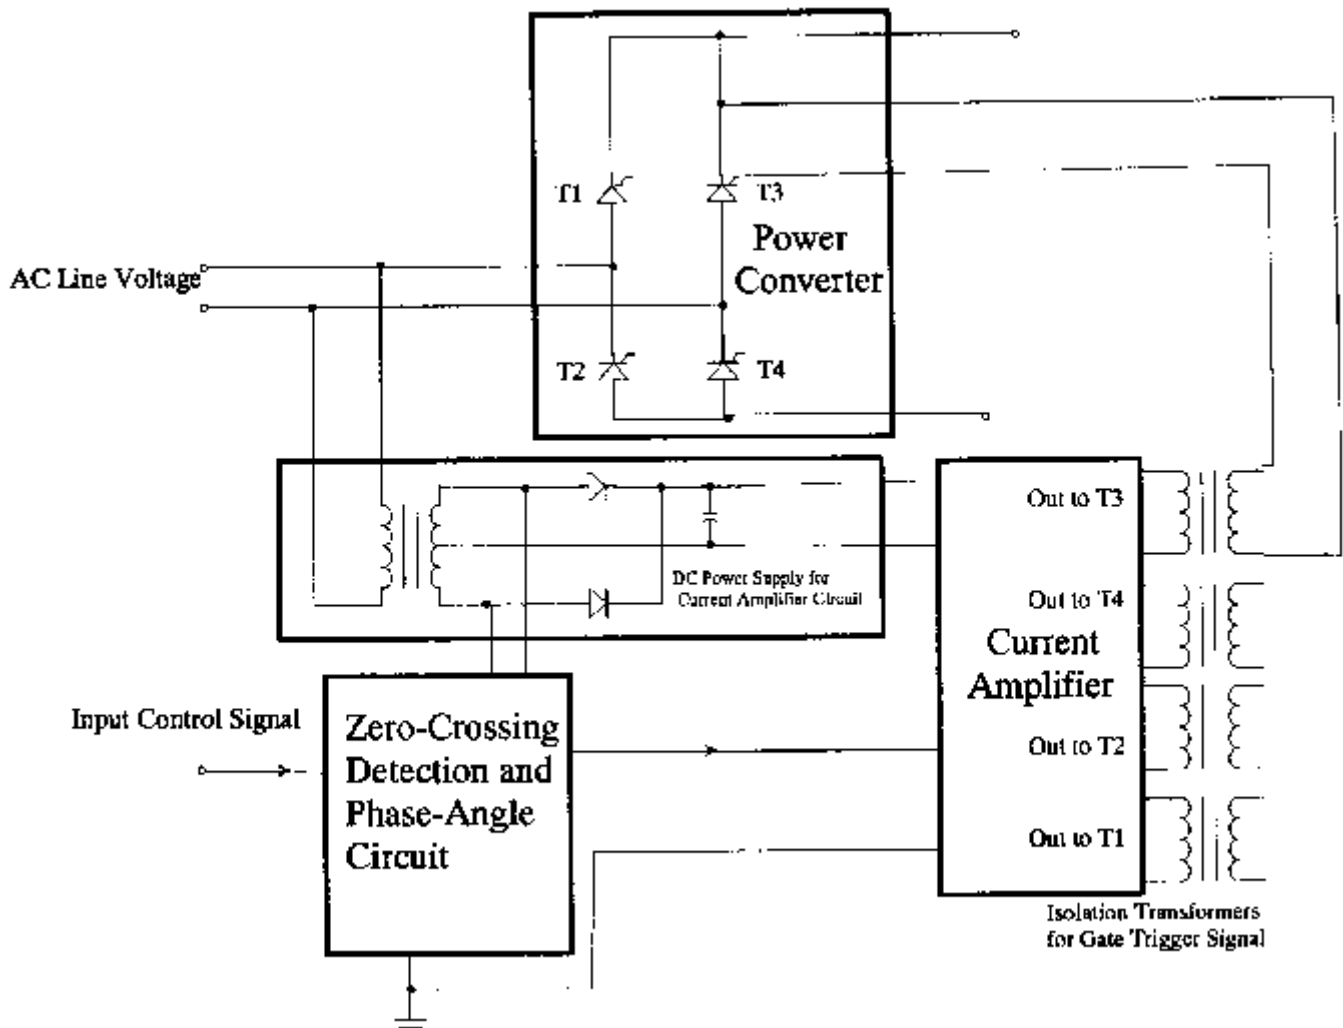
T1
T3
Power Converter
AC Line Voltage
T2
T4
DC Power Supply for Current Amplifier Circuit
Out to T3
Out to T4
Current Amplifier
Input Control Signal
Zero-Crossing Detection and Phase-Angle Circuit
Out to T2
Out to T1
Isolation Transformers for Gate Trigger Signal